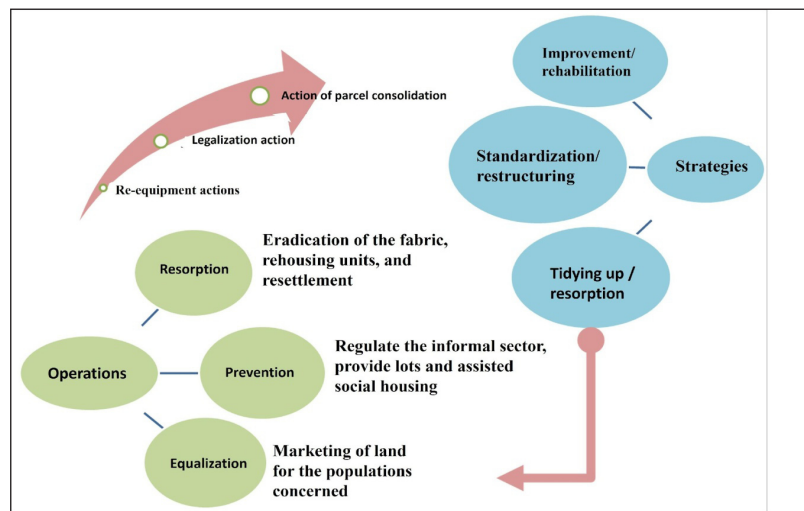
Action of parcel consolidation

Legalization action

Re-equipment actions

Improvement/ rehabilitation

Standardization/ restructuring

Strategies

Tidying up / resorption

Resorption

Eradication of the fabric, rehousing units, and resettlement

Operations

Prevention

Regulate the informal sector, provide lots and assisted social housing

Equalization

Marketing of land for the populations concerned